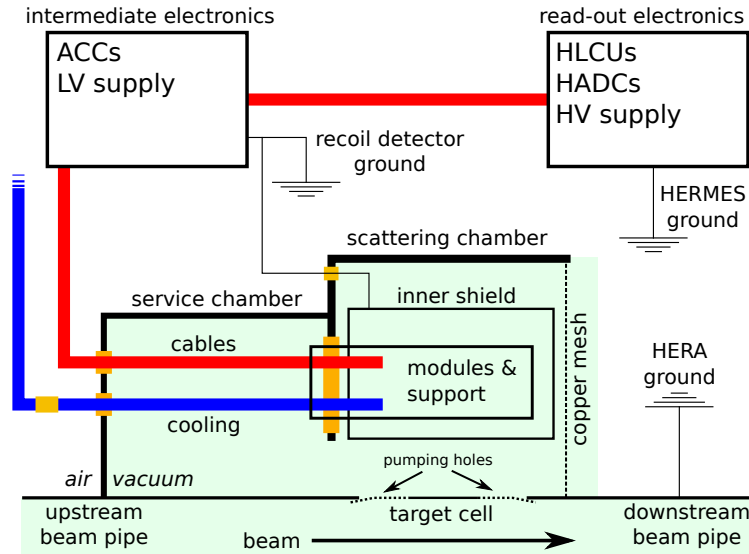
intermediate electronics
ACCs
LV supply

read-out electronics
HLCUs
HADCs
HV supply

recoil detector ground

HERMES ground

scattering chamber

service chamber

inner shield

cables

modules & support

cooling

copper mesh

HERA ground

air
vacuum

pumping holes

upstream beam pipe

target cell

downstream beam pipe

beam